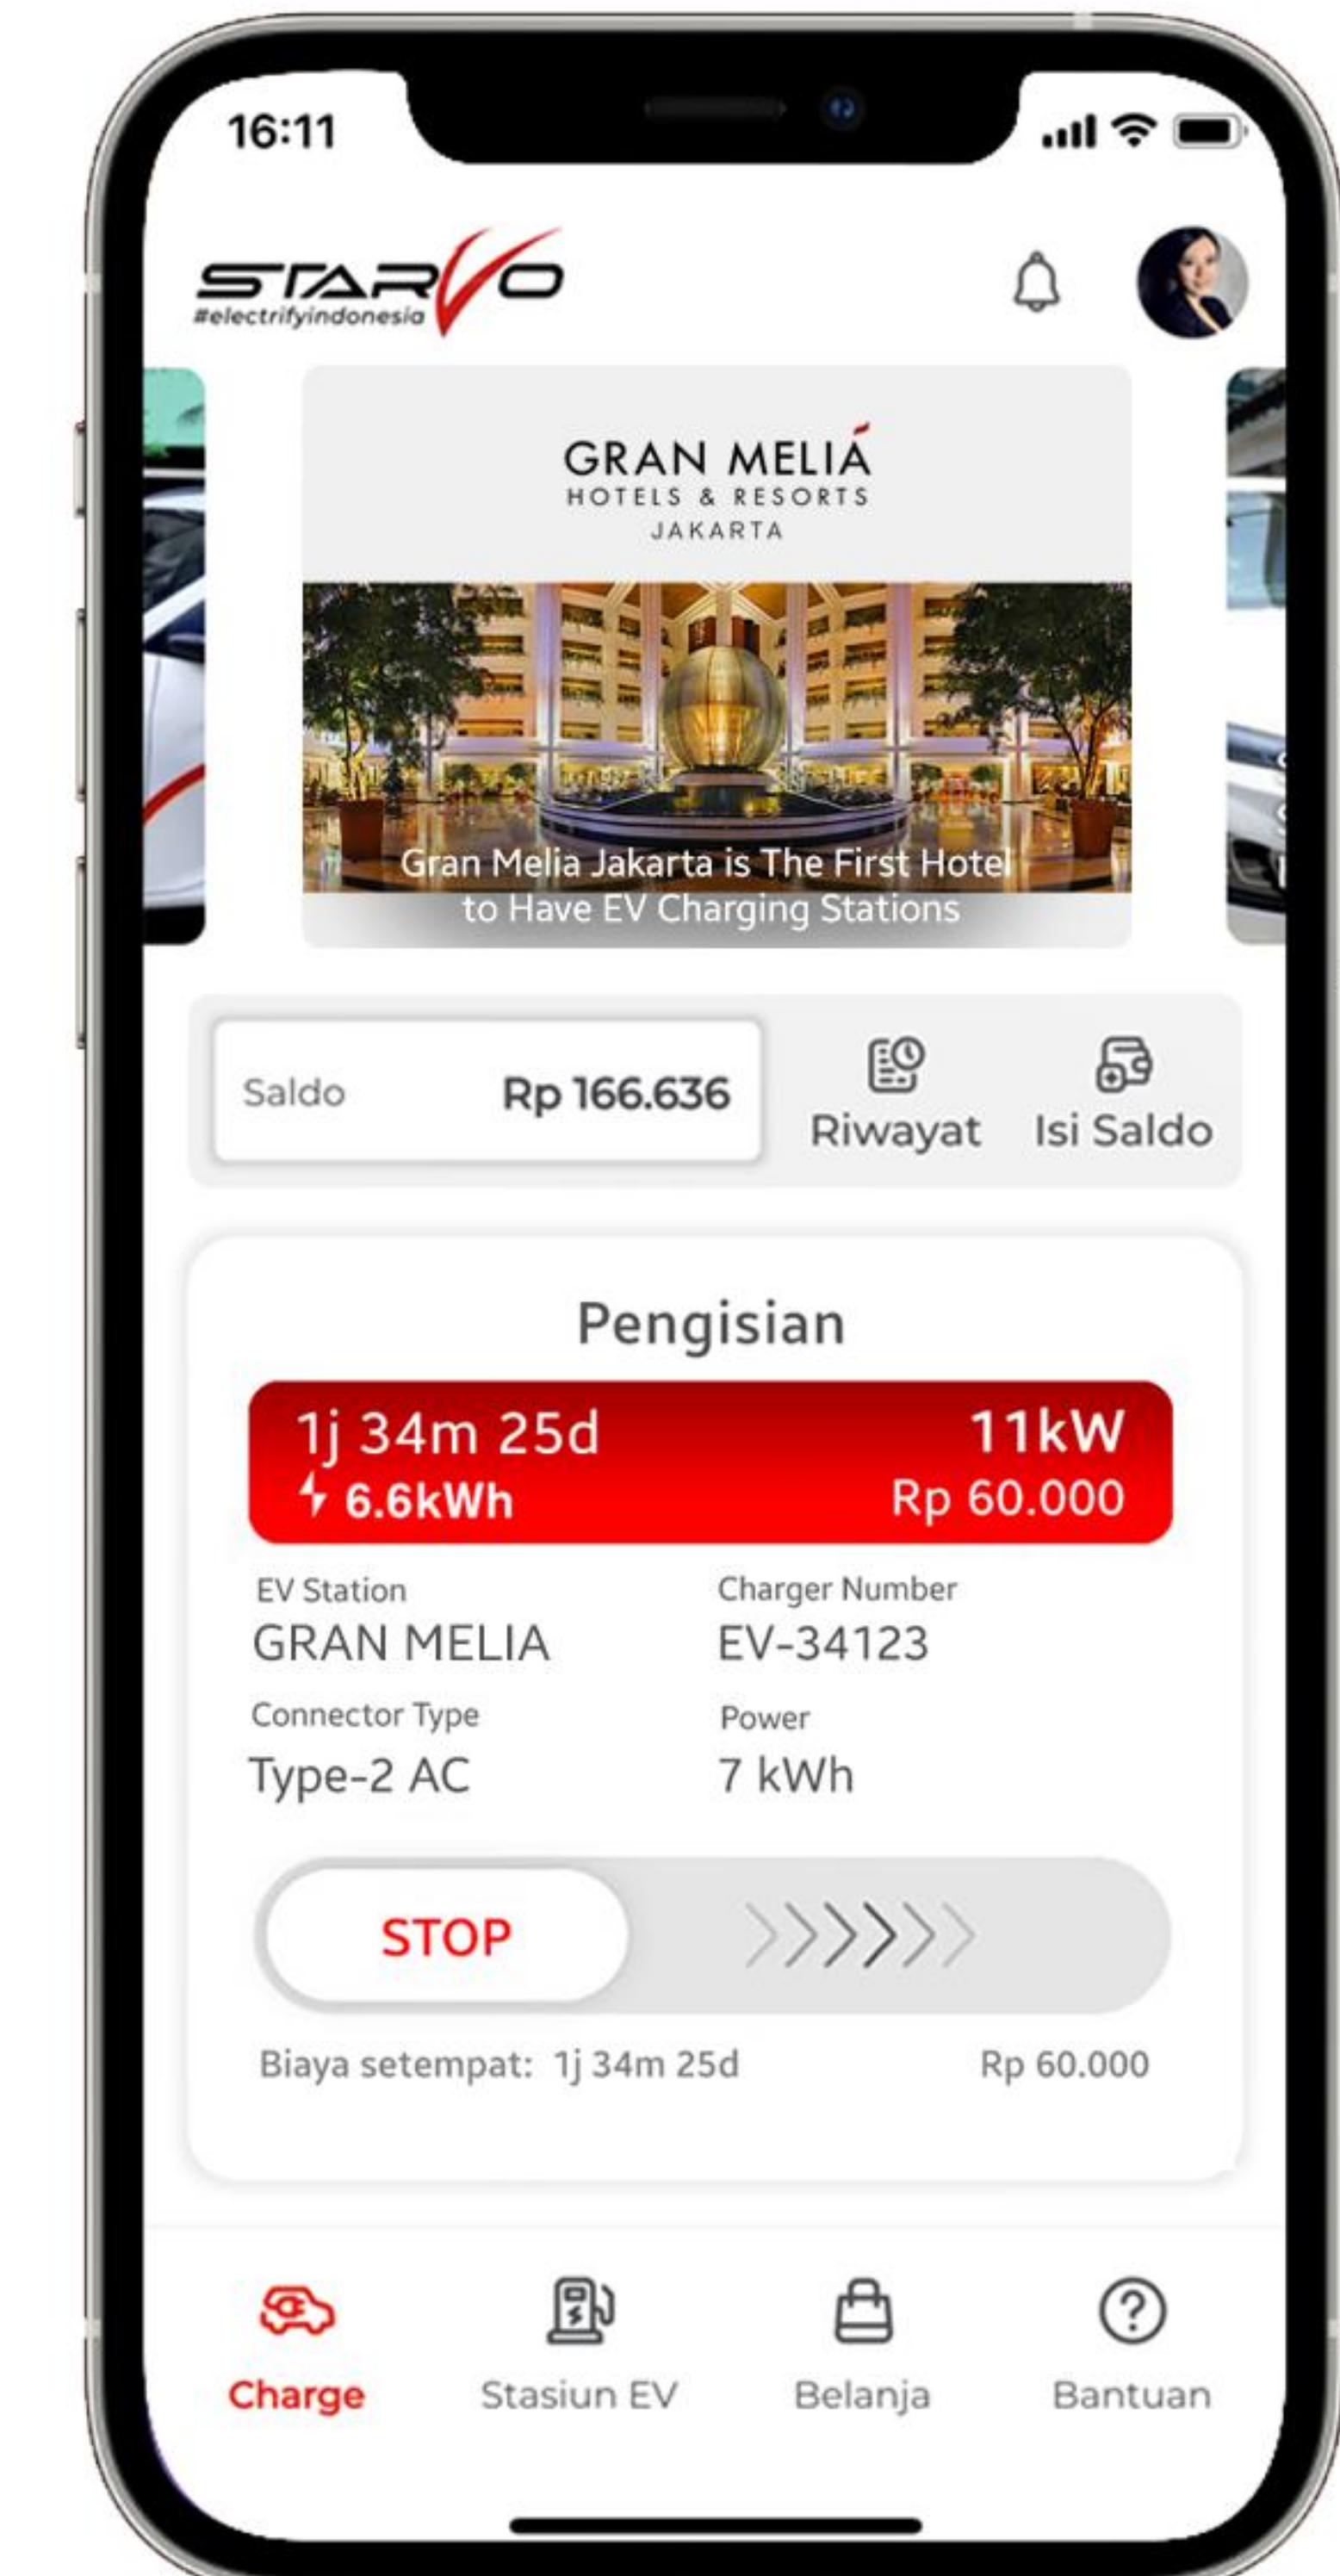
16:11

STARVO
#electrifyindonesia

GRAN MELIÁ
HOTELS & RESORTS
JAKARTA

Gran Melia Jakarta is The First Hotel to Have EV Charging Stations

Saldo Rp 166.636
Riwayat
Isi Saldo

Pengisian

1j 34m 25d
6.6kWh
11kW
Rp 60.000

EV Station
GRAN MELIA
Charger Number
EV-34123
Connector Type
Type-2 AC
Power
7 kWh

STOP

Biaya setempat: 1j 34m 25d
Rp 60.000

Charge
Stasiun EV
Belanja
Bantuan